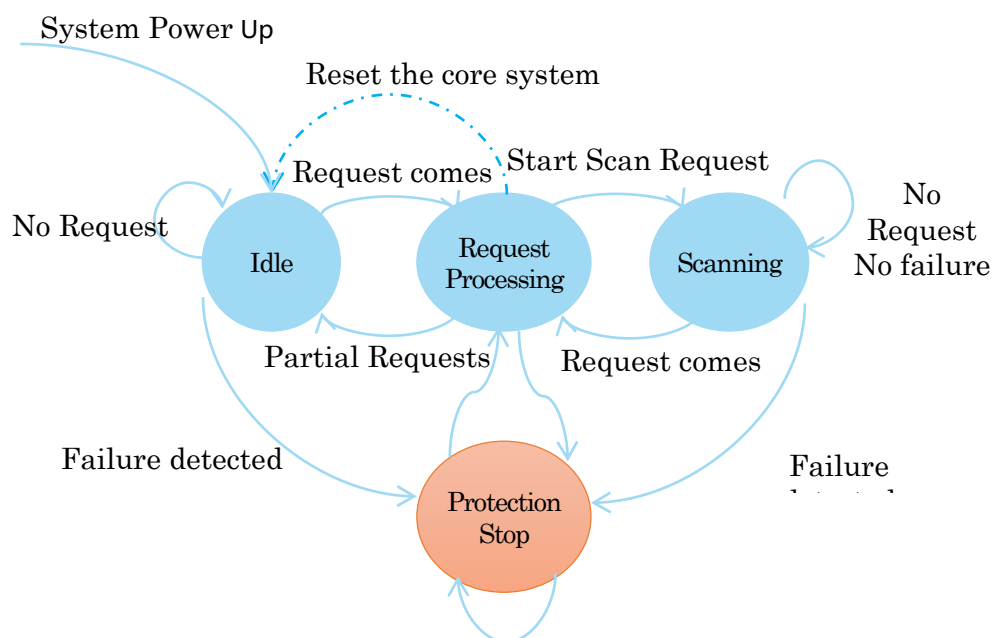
System Power Up

Reset the core system

Request comes

Start Scan Request

No Request

Idle

Request Processing

Scanning

No Request No failure

Partial Requests

Request comes

Failure detected

Failure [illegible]

Protection Stop